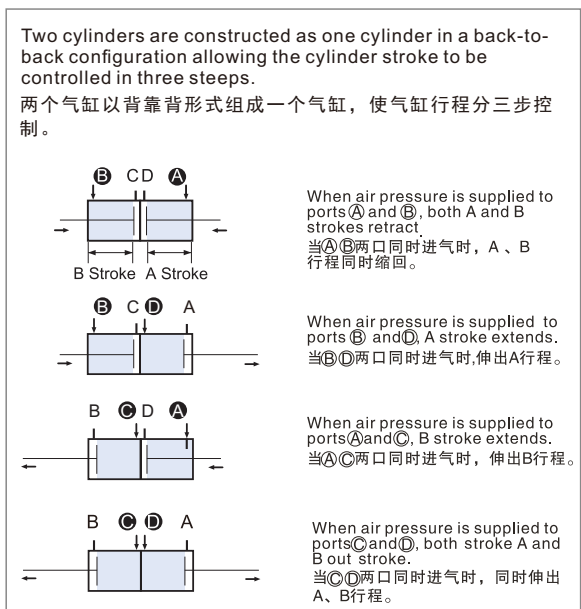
Two cylinders are constructed as one cylinder in a back-to-back configuration allowing the cylinder stroke to be controlled in three steeps.
两个气缸以背靠背形式组成一个气缸，使气缸行程分三步控制。

B C D A

B Stroke A Stroke

When air pressure is supplied to ports Ⓐ and Ⓑ, both A and B strokes retract.
当ⒶⒷ两口同时进气时，A 、B 行程同时缩回。

B C D A

When air pressure is supplied to ports Ⓑ and Ⓓ, A stroke extends.
当ⒷⒹ两口同时进气时,伸出A行程。

B C D A

When air pressure is supplied to portsⒶandⒸ, B stroke extends.
当ⒶⒸ两口同时进气时，伸出B行程。

B C D A

When air pressure is supplied to portsⒸandⒹ, both stroke A and B out stroke.
当ⒸⒹ两口同时进气时，同时伸出A、B行程。